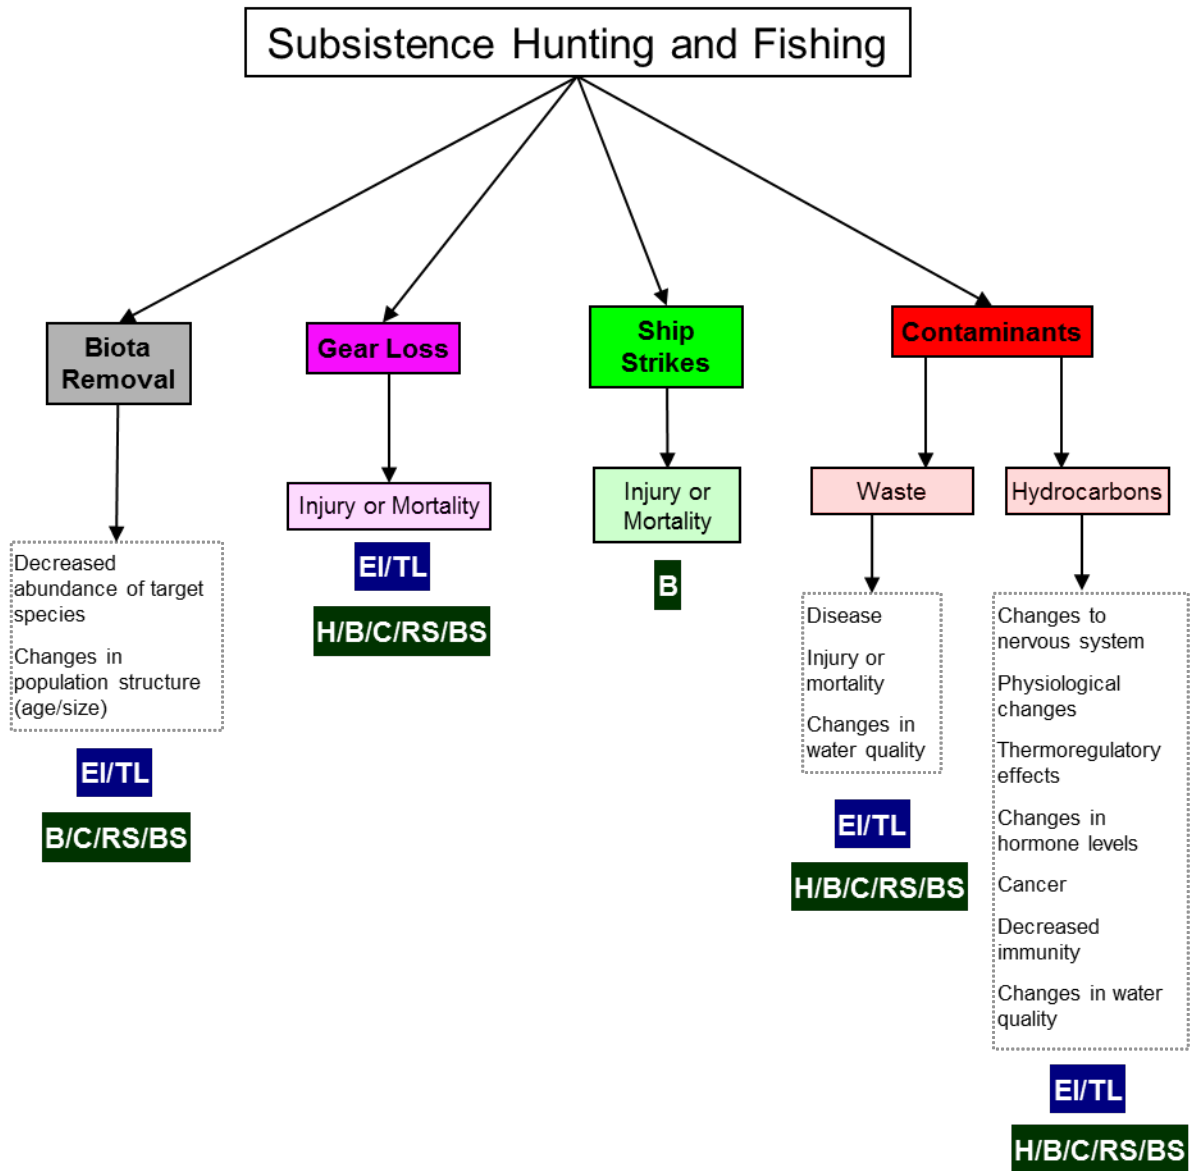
Subsistence Hunting and Fishing

Biota Removal

Decreased abundance of target species

Changes in population structure (age/size)

EI/TL

B/C/RS/BS

Gear Loss

Injury or Mortality

EI/TL

H/B/C/RS/BS

Ship Strikes

Injury or Mortality

B

Contaminants

Waste

Disease

Injury or mortality

Changes in water quality

EI/TL

H/B/C/RS/BS

Hydrocarbons

Changes to nervous system

Physiological changes

Thermoregulatory effects

Changes in hormone levels

Cancer

Decreased immunity

Changes in water quality

EI/TL

H/B/C/RS/BS